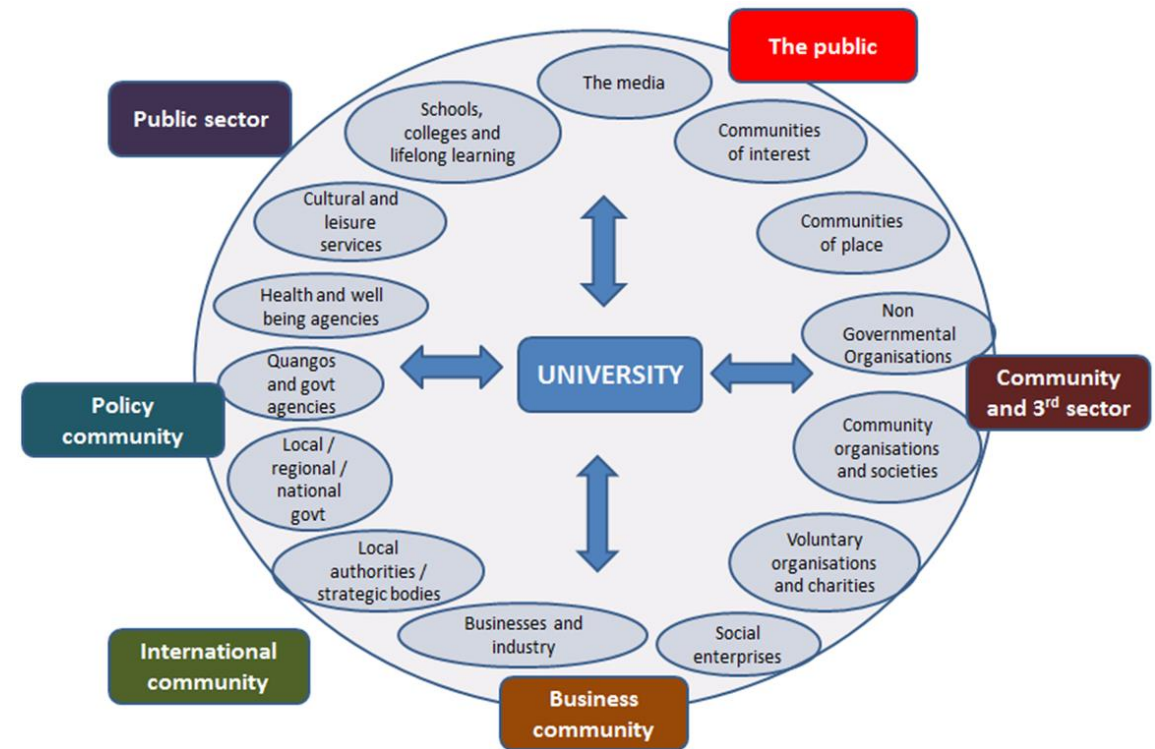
The public

Public sector

The media

Schools, colleges and lifelong learning

Communities of interest

Cultural and leisure services

Communities of place

Health and well being agencies

Non Governmental Organisations

Quangos and govt agencies

UNIVERSITY

Community and 3$^{rd}$ sector

Policy community

Community organisations and societies

Local / regional / national govt

Voluntary organisations and charities

Local authorities / strategic bodies

Businesses and industry

Social enterprises

International community

Business community